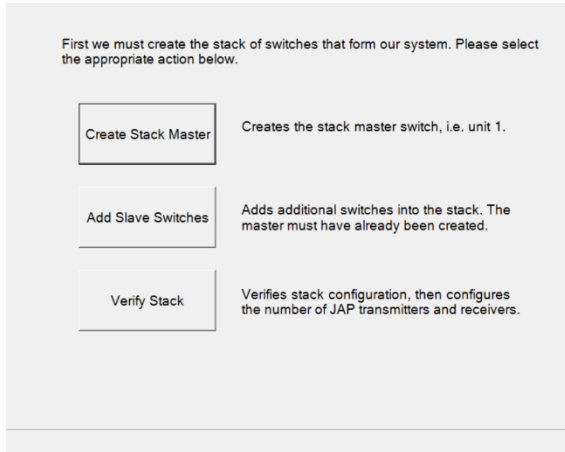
First we must create the stack of switches that form our system. Please select the appropriate action below.

Create Stack Master

Creates the stack master switch, i.e. unit 1.

Add Slave Switches

Adds additional switches into the stack. The master must have already been created.

Verify Stack

Verifies stack configuration, then configures the number of JAP transmitters and receivers.